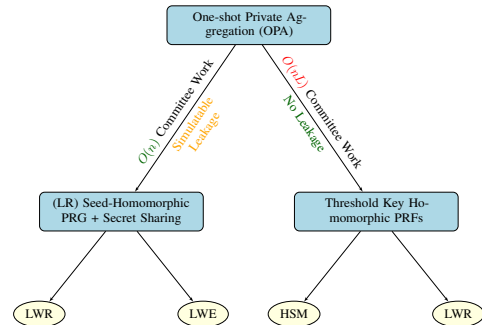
One-shot Private Aggregation (OPA)

$O(n)$ Committee Work

Simulatable Leakage

$O(nL)$ Committee Work

No Leakage

(LR) Seed-Homomorphic PRG + Secret Sharing

Threshold Key Homomorphic PRFs

LWR

LWE

HSM

LWR